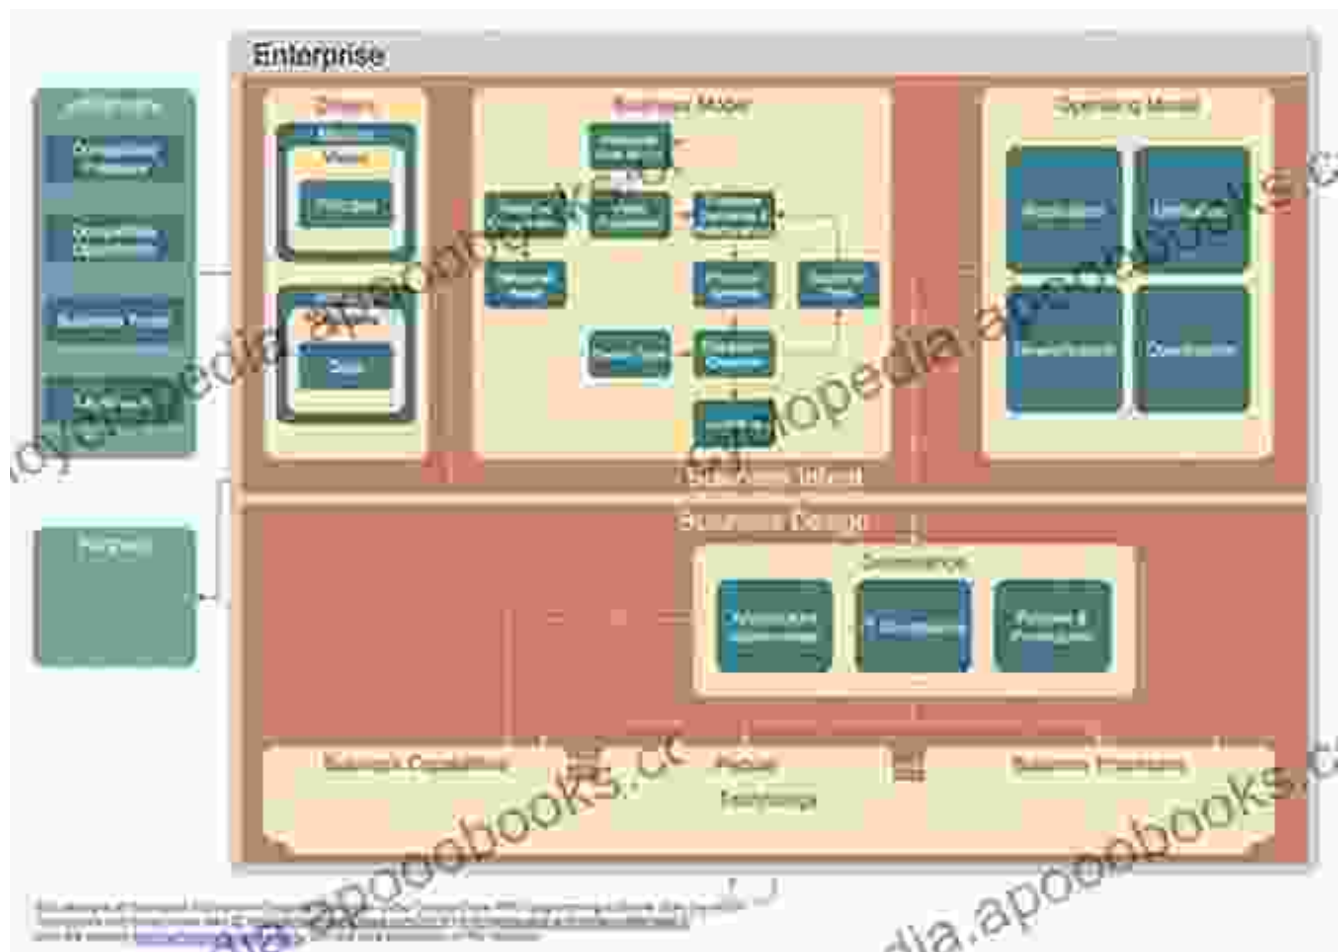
Enterprise

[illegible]

Competitive Pressures

Competitive Opportunities

Business Trend

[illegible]

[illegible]

Intent

Mission

Vision

Principles

Goals

Business Model

Operating Model

Distribution

Unification

Diversification

Coordination

Business Intent

Business Design

Governance

Business Capabilities

People

Technology

Business Processes

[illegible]

ooksplopedia.apoobooks.c

apoobooks.co

dia.apoobooks.co